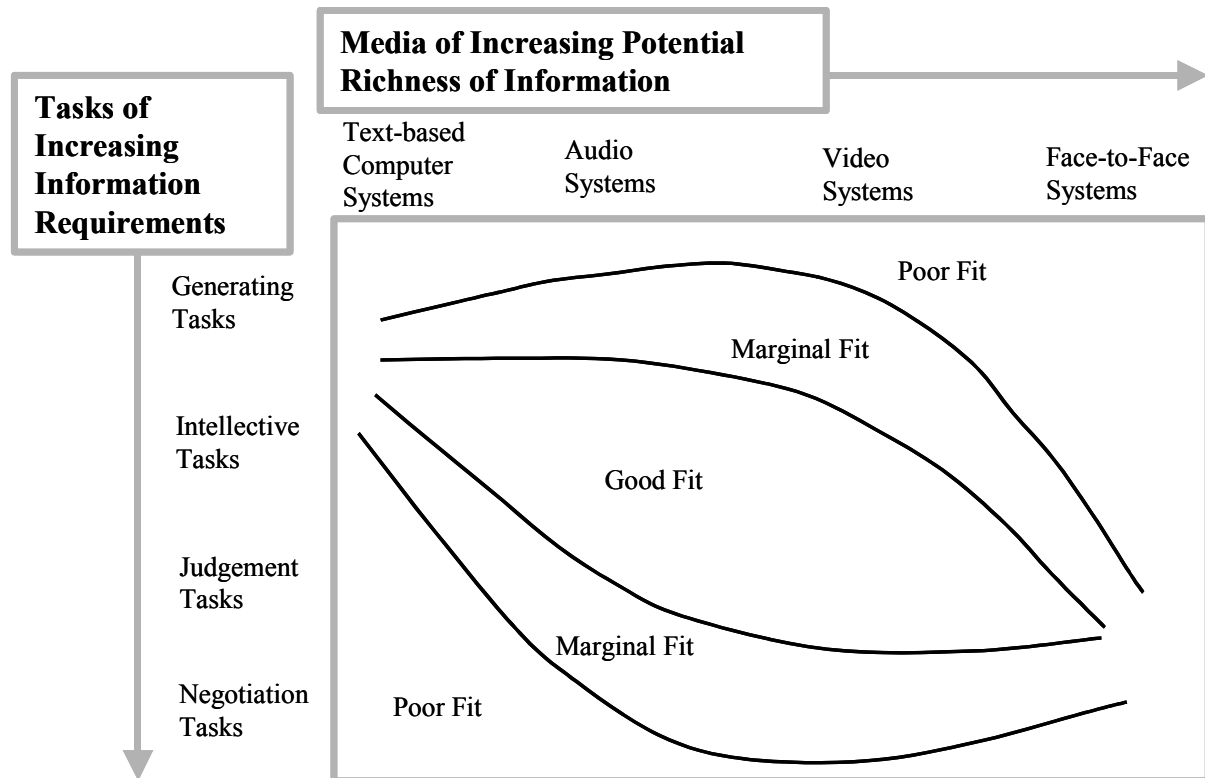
Media of Increasing Potential Richness of Information

Tasks of Increasing Information Requirements

Text-based Computer Systems

Audio Systems

Video Systems

Face-to-Face Systems

Generating Tasks

Intellective Tasks

Judgement Tasks

Negotiation Tasks

Poor Fit

Marginal Fit

Good Fit

Marginal Fit

Poor Fit